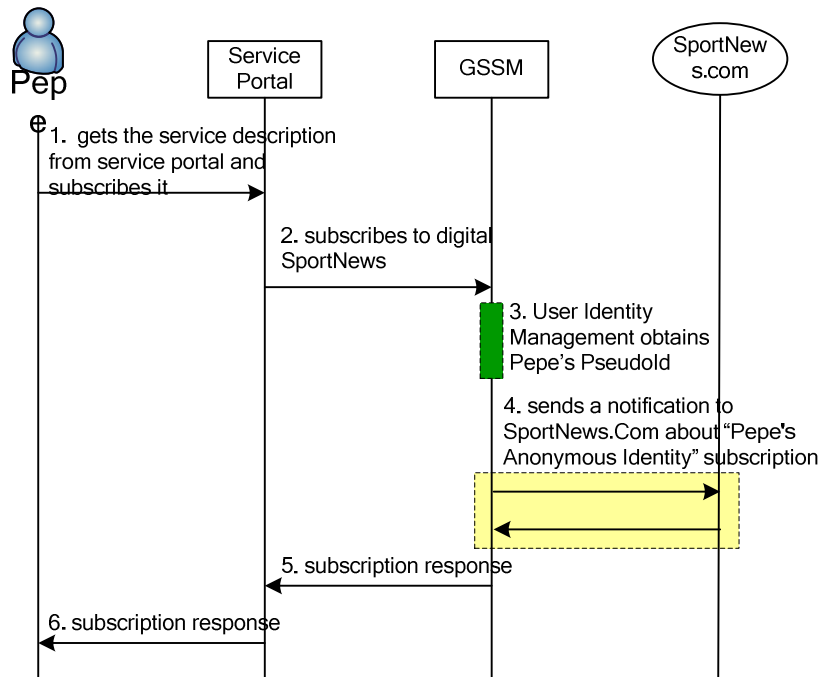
Pep
e

Service Portal

GSSM

SportNew s.com

1. gets the service description from service portal and subscribes it

2. subscribes to digital SportNews

3. User Identity Management obtains Pepe's PseudoId

4. sends a notification to SportNews.Com about "Pepe's Anonymous Identity" subscription

5. subscription response

6. subscription response